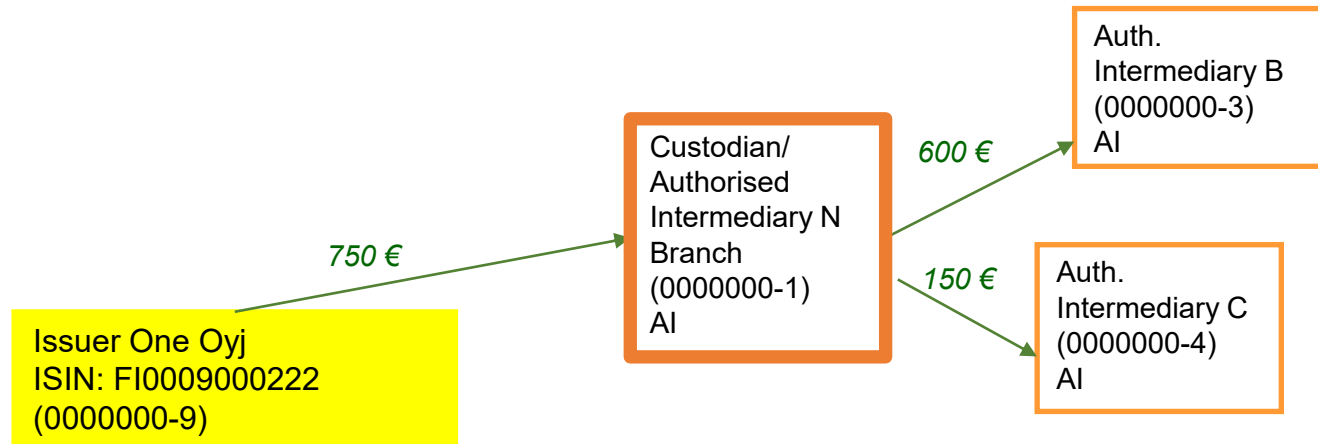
Issuer One Oyj
ISIN: FI0009000222
(0000000-9)

750 €

Custodian/
Authorised
Intermediary N
Branch
(0000000-1)
AI

600 €

Auth.
Intermediary B
(0000000-3)
AI

150 €

Auth.
Intermediary C
(0000000-4)
AI